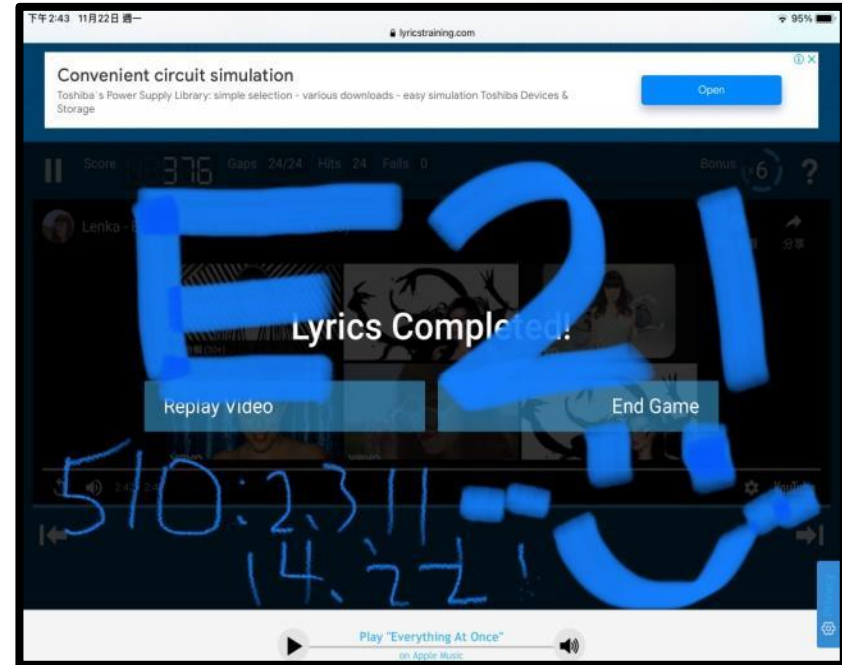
下午2:43 11月22日 週一
95%
lyricstraining.com

Convenient circuit simulation
Toshiba's Power Supply Library: simple selection - various downloads - easy simulation Toshiba Devices & Storage
Open

Score 376 Gaps 24/24 Hits 24 Fails 0
Bonus 6 ?

Lenka - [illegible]
分享

E2!

Lyrics Completed!

Replay Video
End Game

510:2,3,11
14,22!

YouTube

Play "Everything At Once"
on Apple Music